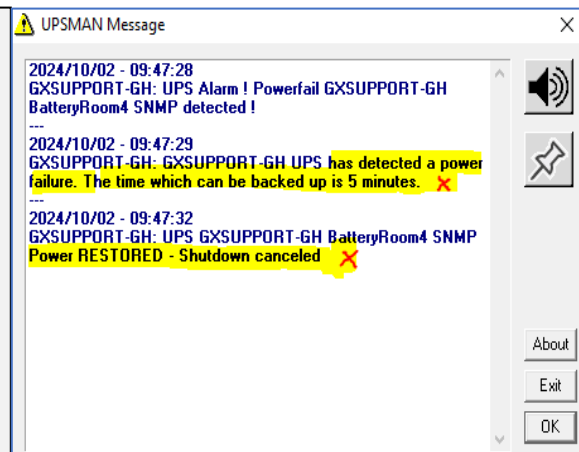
UPSMAN Message

2024/10/02 - 09:47:28
GXSUPPORT-GH: UPS Alarm ! Powerfail GXSUPPORT-GH BatteryRoom4 SNMP detected !
---
2024/10/02 - 09:47:29
GXSUPPORT-GH: GXSUPPORT-GH UPS has detected a power failure. The time which can be backed up is 5 minutes.
---
2024/10/02 - 09:47:32
GXSUPPORT-GH: UPS GXSUPPORT-GH BatteryRoom4 SNMP Power RESTORED - Shutdown canceled

About
Exit
OK